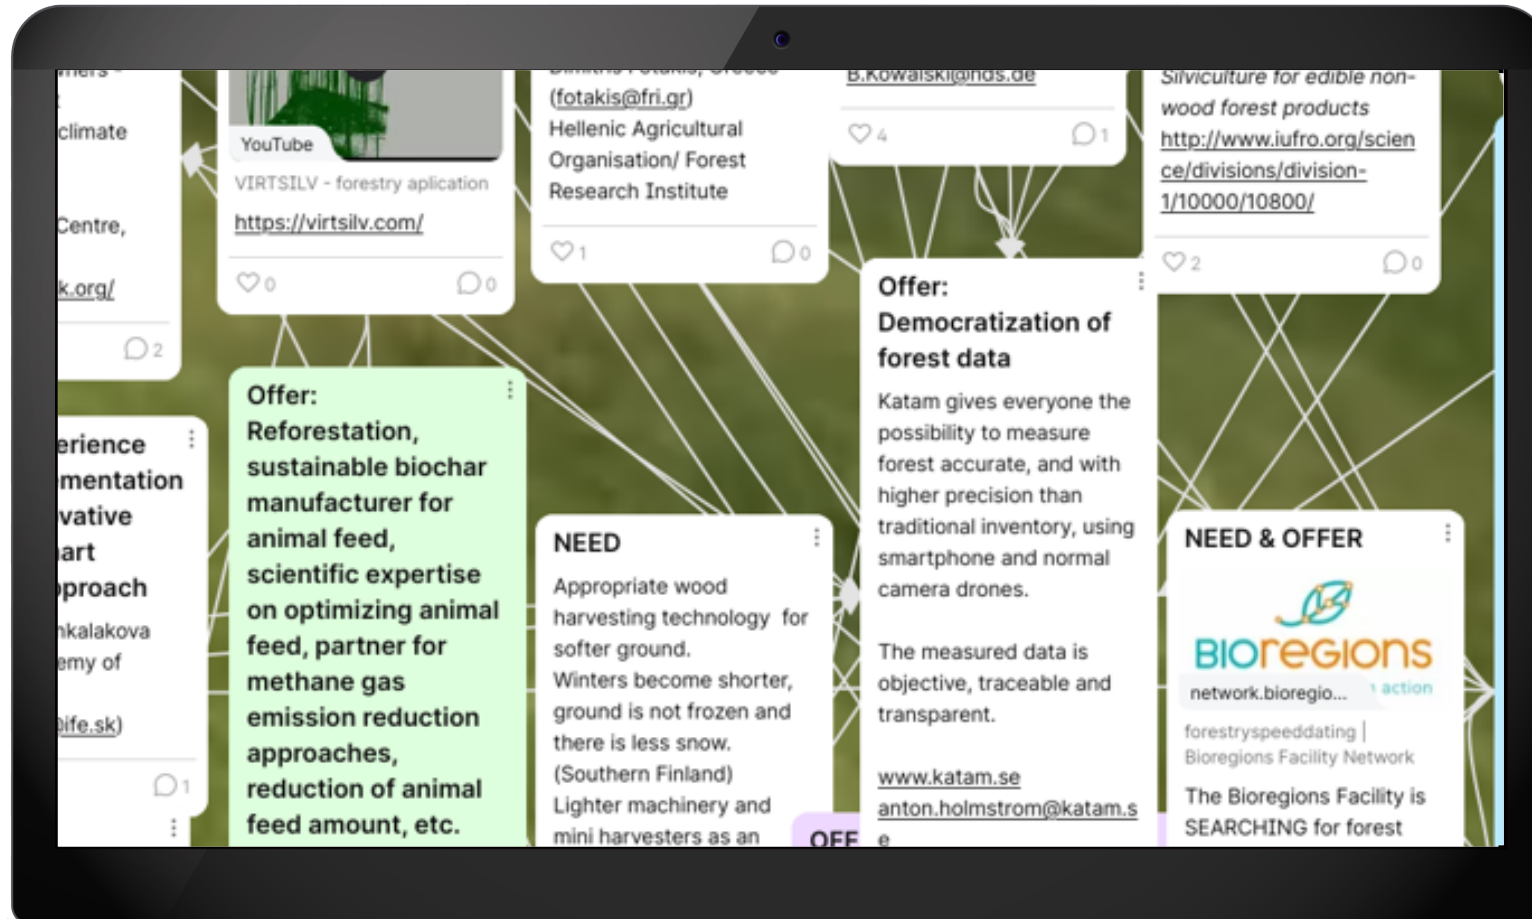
climate

Centre,

k.org/

2

erience
mentation
vative
art
proach
nkalakova
emy of
ife.sk)

1

YouTube
VIRTSILV - forestry aplication
https://virtsilv.com/
0
0

Offer:
Reforestation, sustainable biochar manufacturer for animal feed, scientific expertise on optimizing animal feed, partner for methane gas emission reduction approaches, reduction of animal feed amount, etc.

(fotakis@fri.gr)
Hellenic Agricultural Organisation/ Forest Research Institute
1
0

NEED
Appropriate wood harvesting technology for softer ground.
Winters become shorter, ground is not frozen and there is less snow.
(Southern Finland)
Lighter machinery and mini harvesters as an

OFF

B.Kowalski@nds.de
4
1

Offer:
Democratization of forest data
Katam gives everyone the possibility to measure forest accurate, and with higher precision than traditional inventory, using smartphone and normal camera drones.

The measured data is objective, traceable and transparent.

www.katam.se
anton.holmstrom@katam.se

Silviculture for edible non-wood forest products
http://www.iufro.org/science/divisions/division-1/10000/10800/
2
0

NEED & OFFER
BIOregions
network.bioregio...
action
forestryspeeddating | Bioregions Facility Network
The Bioregions Facility is SEARCHING for forest